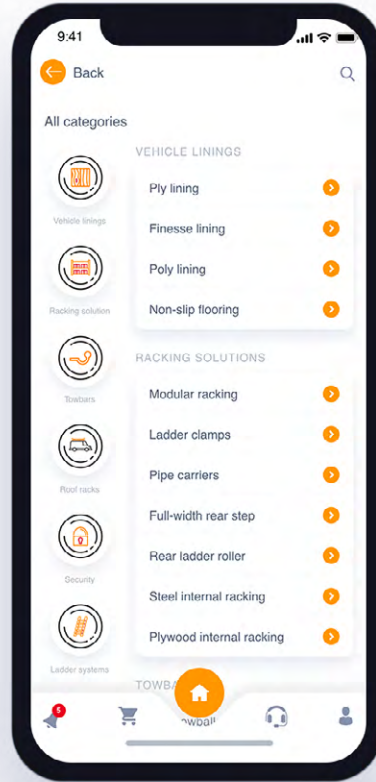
9:41

Back

All categories

Vehicle linings

Racking solution

Towbars

Roof racks

Security

Ladder systems

VEHICLE LININGS

Ply lining

Finesse lining

Poly lining

Non-slip flooring

RACKING SOLUTIONS

Modular racking

Ladder clamps

Pipe carriers

Full-width rear step

Rear ladder roller

Steel internal racking

Plywood internal racking

TOWBA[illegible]

5

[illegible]owbal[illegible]